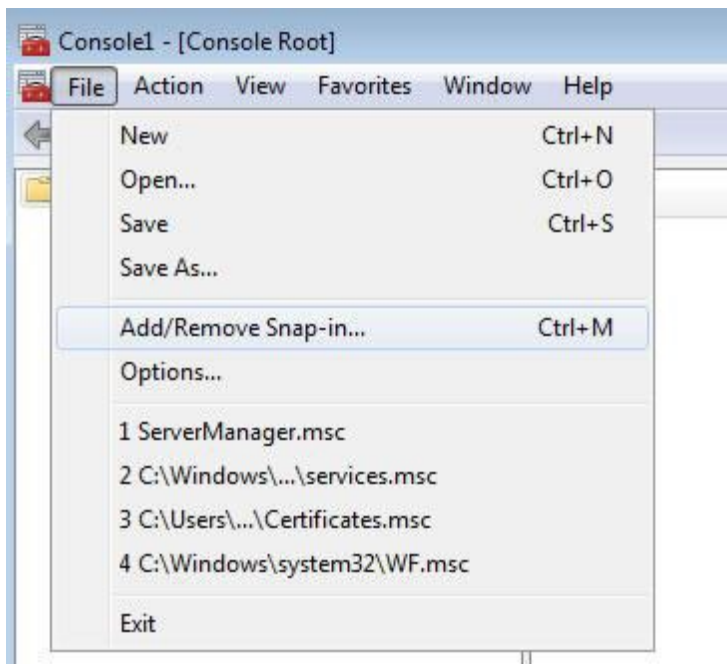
Console1 - [Console Root]

File Action View Favorites Window Help

New Ctrl+N
Open... Ctrl+O
Save Ctrl+S
Save As...

Add/Remove Snap-in... Ctrl+M
Options...

1 ServerManager.msc
2 C:\Windows\...\services.msc
3 C:\Users\...\Certificates.msc
4 C:\Windows\system32\WF.msc

Exit